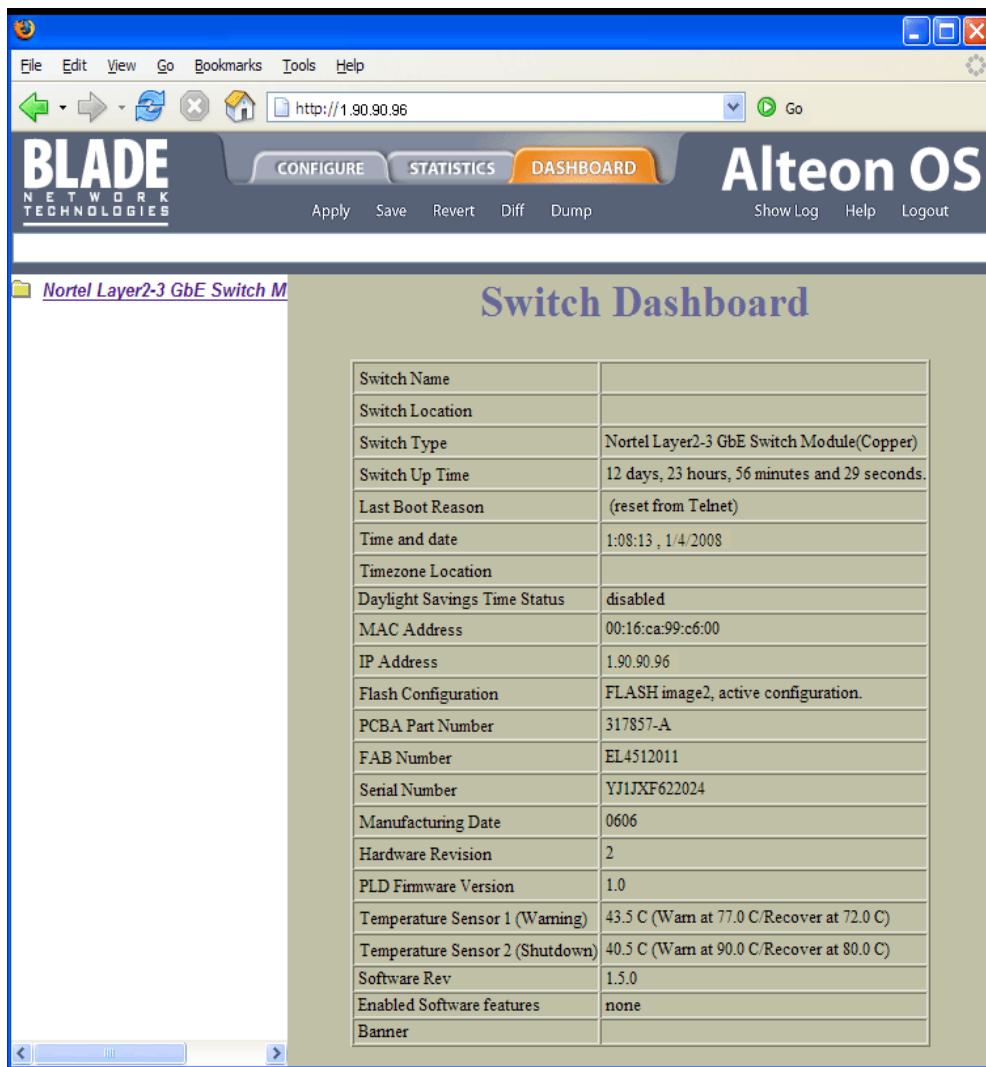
File Edit View Go Bookmarks Tools Help

http://1.90.90.96

Go

BLADE
NETWORK
TECHNOLOGIES

CONFIGURE STATISTICS DASHBOARD

Alteon OS

Apply Save Revert Diff Dump

Show Log Help Logout

Nortel Layer2-3 GbE Switch M

Switch Dashboard

| Switch Name | |
|---|---|
| Switch Location | |
| Switch Type | Nortel Layer2-3 GbE Switch Module(Copper) |
| Switch Up Time | 12 days, 23 hours, 56 minutes and 29 seconds. |
| Last Boot Reason | (reset from Telnet) |
| Time and date | 1:08:13 , 1/4/2008 |
| Timezone Location | |
| Daylight Savings Time Status | disabled |
| MAC Address | 00:16:ca:99:c6:00 |
| IP Address | 1.90.90.96 |
| Flash Configuration | FLASH image2, active configuration. |
| PCBA Part Number | 317857-A |
| FAB Number | EL4512011 |
| Serial Number | YJ1JXF622024 |
| Manufacturing Date | 0606 |
| Hardware Revision | 2 |
| PLD Firmware Version | 1.0 |
| Temperature Sensor 1 (Warning) | 43.5 C (Warn at 77.0 C/Recover at 72.0 C) |
| Temperature Sensor 2 (Shutdown) | 40.5 C (Warn at 90.0 C/Recover at 80.0 C) |
| Software Rev | 1.5.0 |
| Enabled Software features | none |
| Banner | |